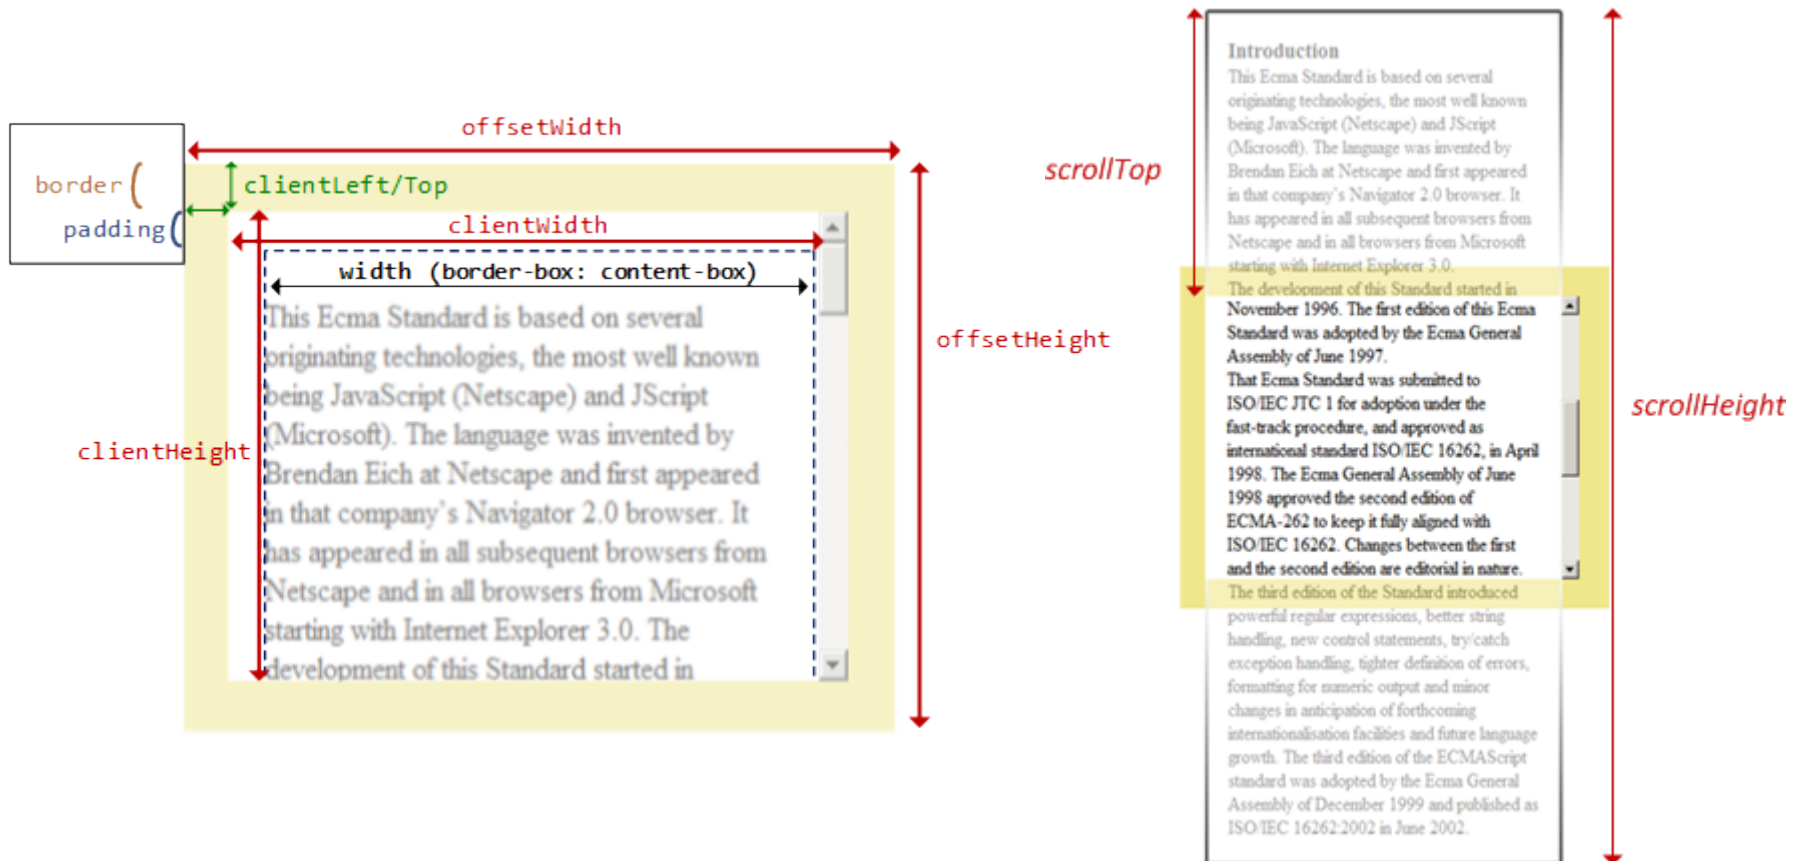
border (
padding (

offsetWidth

clientLeft/Top

clientWidth

width (border-box: content-box)

This Ecma Standard is based on several originating technologies, the most well known being JavaScript (Netscape) and JScript (Microsoft). The language was invented by Brendan Eich at Netscape and first appeared in that company's Navigator 2.0 browser. It has appeared in all subsequent browsers from Netscape and in all browsers from Microsoft starting with Internet Explorer 3.0. The development of this Standard started in

clientHeight

offsetHeight

scrollTop

Introduction
This Ecma Standard is based on several originating technologies, the most well known being JavaScript (Netscape) and JScript (Microsoft). The language was invented by Brendan Eich at Netscape and first appeared in that company's Navigator 2.0 browser. It has appeared in all subsequent browsers from Netscape and in all browsers from Microsoft starting with Internet Explorer 3.0.
The development of this Standard started in November 1996. The first edition of this Ecma Standard was adopted by the Ecma General Assembly of June 1997.
That Ecma Standard was submitted to ISO/IEC JTC 1 for adoption under the fast-track procedure, and approved as international standard ISO/IEC 16262, in April 1998. The Ecma General Assembly of June 1998 approved the second edition of ECMA-262 to keep it fully aligned with ISO/IEC 16262. Changes between the first and the second edition are editorial in nature.
The third edition of the Standard introduced powerful regular expressions, better string handling, new control statements, try/catch exception handling, tighter definition of errors, formatting for numeric output and minor changes in anticipation of forthcoming internationalisation facilities and future language growth. The third edition of the ECMAScript standard was adopted by the Ecma General Assembly of December 1999 and published as ISO/IEC 16262:2002 in June 2002.

scrollHeight